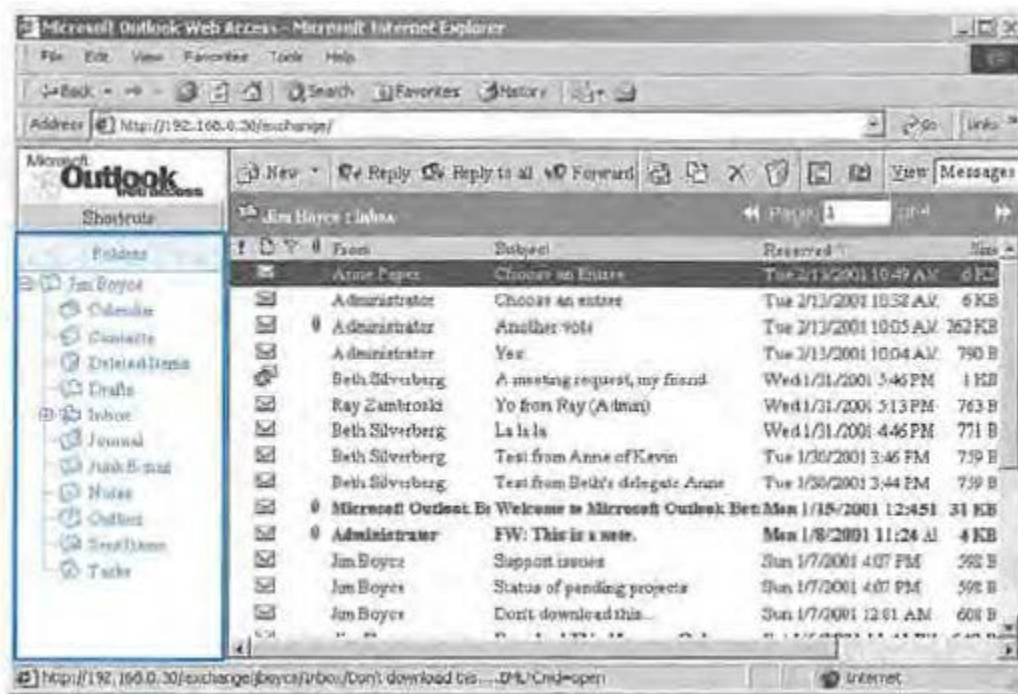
Microsoft Outlook Web Access - Microsoft Internet Explorer

File Edit View Favorites Tools Help

Back Search Favorites History

Address http://192.168.0.30/exchange/ Go Links

Microsoft Outlook Web Access

Shortcuts

Folders

Jim Boyce
Calendar
Contacts
Deleted Items
Drafts
Inbox
Journal
Junk E-mail
Notes
Outbox
Sent Items
Tasks

New Reply Reply to all Forward View Messages

Jim Boyce : Inbox Page 1 of 4

| From | Subject | Received | Size |
|---|---|---|---|
| Anne Paper | Choose an Entree | Tue 2/13/2001 10:49 AM | 6 KB |
| Administrator | Choose an entree | Tue 2/13/2001 10:52 AM | 6 KB |
| Administrator | Another vote | Tue 2/13/2001 10:05 AM | 262 KB |
| Administrator | Yes | Tue 2/13/2001 10:04 AM | 790 B |
| Beth Silverberg | A meeting request, my friend | Wed 1/31/2001 5:46 PM | 1 KB |
| Ray Zambroski | Yo from Ray (Admin) | Wed 1/31/2001 5:13 PM | 763 B |
| Beth Silverberg | La la la | Wed 1/31/2001 4:46 PM | 771 B |
| Beth Silverberg | Test from Anne of Kevin | Tue 1/30/2001 3:46 PM | 759 B |
| Beth Silverberg | Test from Beth's delegate Anne | Tue 1/30/2001 3:44 PM | 759 B |
| Microsoft Outlook B | Welcome to Microsoft Outlook Beta | Mon 1/15/2001 12:45 | 31 KB |
| Administrator | FW: This is a note. | Mon 1/8/2001 11:24 A | 4 KB |
| Jim Boyce | Support issues | Sun 1/7/2001 4:07 PM | 592 B |
| Jim Boyce | Status of pending projects | Sun 1/7/2001 4:07 PM | 598 B |
| Jim Boyce | Don't download this... | Sun 1/7/2001 12:01 AM | 608 B |

http://192.168.0.30/exchange/jboyce/Inbox/Don't download this....EML/Cmd=open Internet